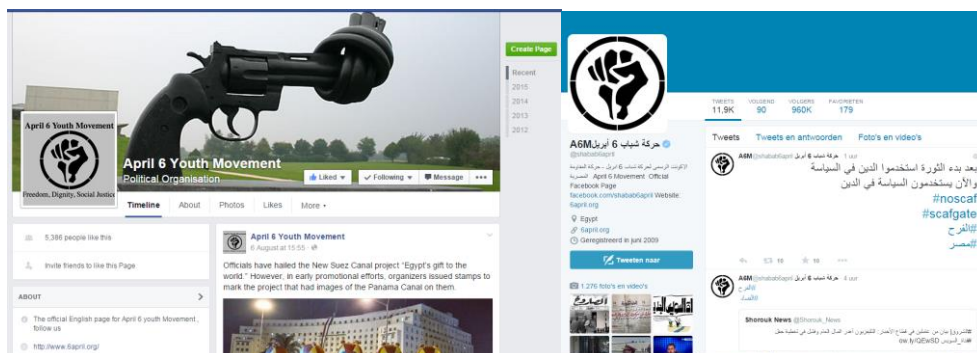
Create Page

Recent
2015
2014
2013
2012

April 6 Youth Movement
Freedom, Dignity, Social Justice

April 6 Youth Movement
Political Organisation

Liked
Following
Message
...

Timeline
About
Photos
Likes
More

5,386 people like this

Invite friends to like this Page

ABOUT

The official English page for April 6 youth Movement , follow us

http://www.6april.org/

April 6 Youth Movement
6 August at 15:55

Officials have hailed the New Suez Canal project "Egypt's gift to the world." However, in early promotional efforts, organizers issued stamps to mark the project that had images of the Panama Canal on them.

TWEETS 11,9K
VOLGEND 90
VOLGERS 960K
FAVORIETEN 179

Tweets
Tweets en antwoorden
Foto's en video's

حركة شباب 6 أبريل A6M
@shabab6april

الأكونت الرسمي لحركة شباب 6 أبريل - حركة الجديدة - المصرية April 6 Movement : Official Facebook Page facebook.com/shabab6april Website: 6april.org

Egypt
6april.org
Geregistreerd in juni 2009

Tweeten naar

1.276 foto's en video's

A6M @shabab6april · 1 uur
بعد بدء الثورة استخدموا الدين في السياسة
والآن يستخدمون السياسة في الدين
#noscaf
#scafgate
#الفرح
#مصر

A6M @shabab6april · 4 uur
#الفرح
#الفساد

Shorouk News @Shorouk_News
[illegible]
ow.ly/QEwSD